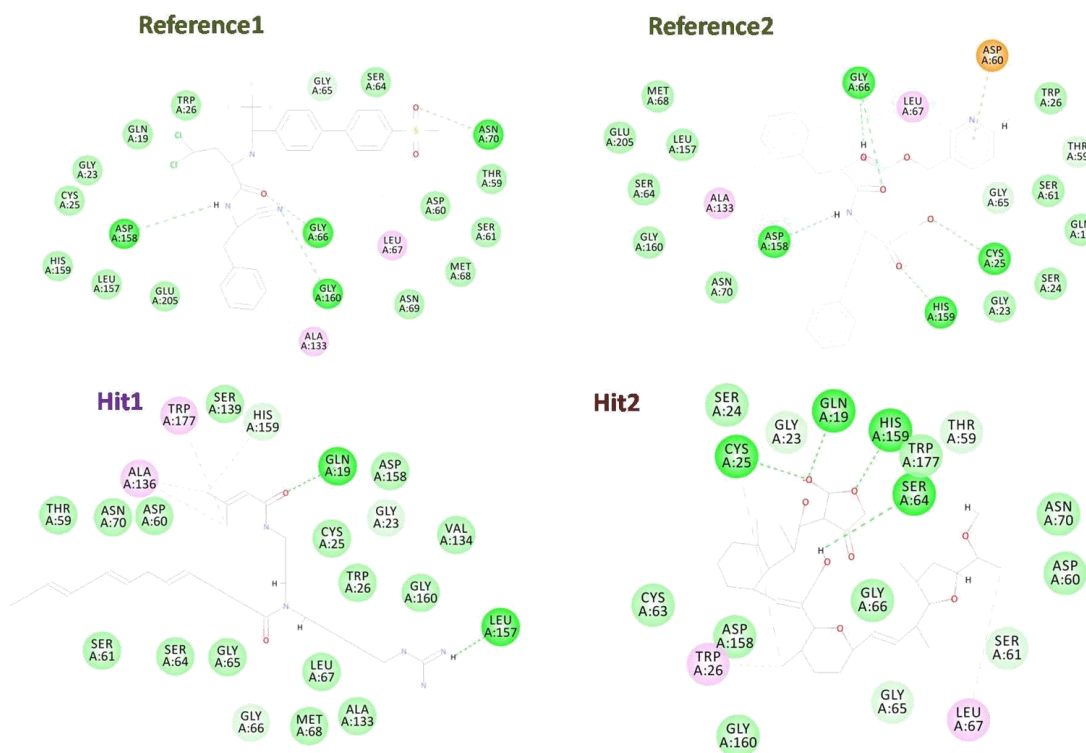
Reference1

GLY A:65
SER A:64
TRP A:26
GLN A:19
GLY A:23
CYS A:25
ASN A:70
THR A:59
ASP A:158
GLY A:66
ASP A:60
SER A:61
LEU A:67
HIS A:159
LEU A:157
GLU A:205
GLY A:160
MET A:68
ASN A:69
ALA A:133
Cl
Cl
N
H
N
O
S
O

Reference2

ASP A:60
GLY A:66
MET A:68
LEU A:67
TRP A:26
GLU A:205
LEU A:157
THR A:59
SER A:64
ALA A:133
GLY A:65
SER A:61
GLY A:160
ASP A:158
GLN A:1
CYS A:25
ASN A:70
SER A:24
HIS A:159
GLY A:23
H
N
H

Hit1

TRP A:177
SER A:139
HIS A:159
ALA A:136
GLN A:19
ASP A:158
THR A:59
ASN A:70
ASP A:60
GLY A:23
CYS A:25
VAL A:134
TRP A:26
GLY A:160
LEU A:157
SER A:61
SER A:64
GLY A:65
LEU A:67
GLY A:66
MET A:68
ALA A:133
H
N
H

Hit2

SER A:24
GLN A:19
GLY A:23
HIS A:159
THR A:59
CYS A:25
TRP A:177
SER A:64
ASN A:70
ASP A:60
CYS A:63
GLY A:66
ASP A:158
TRP A:26
SER A:61
GLY A:65
LEU A:67
GLY A:160
H
H
H